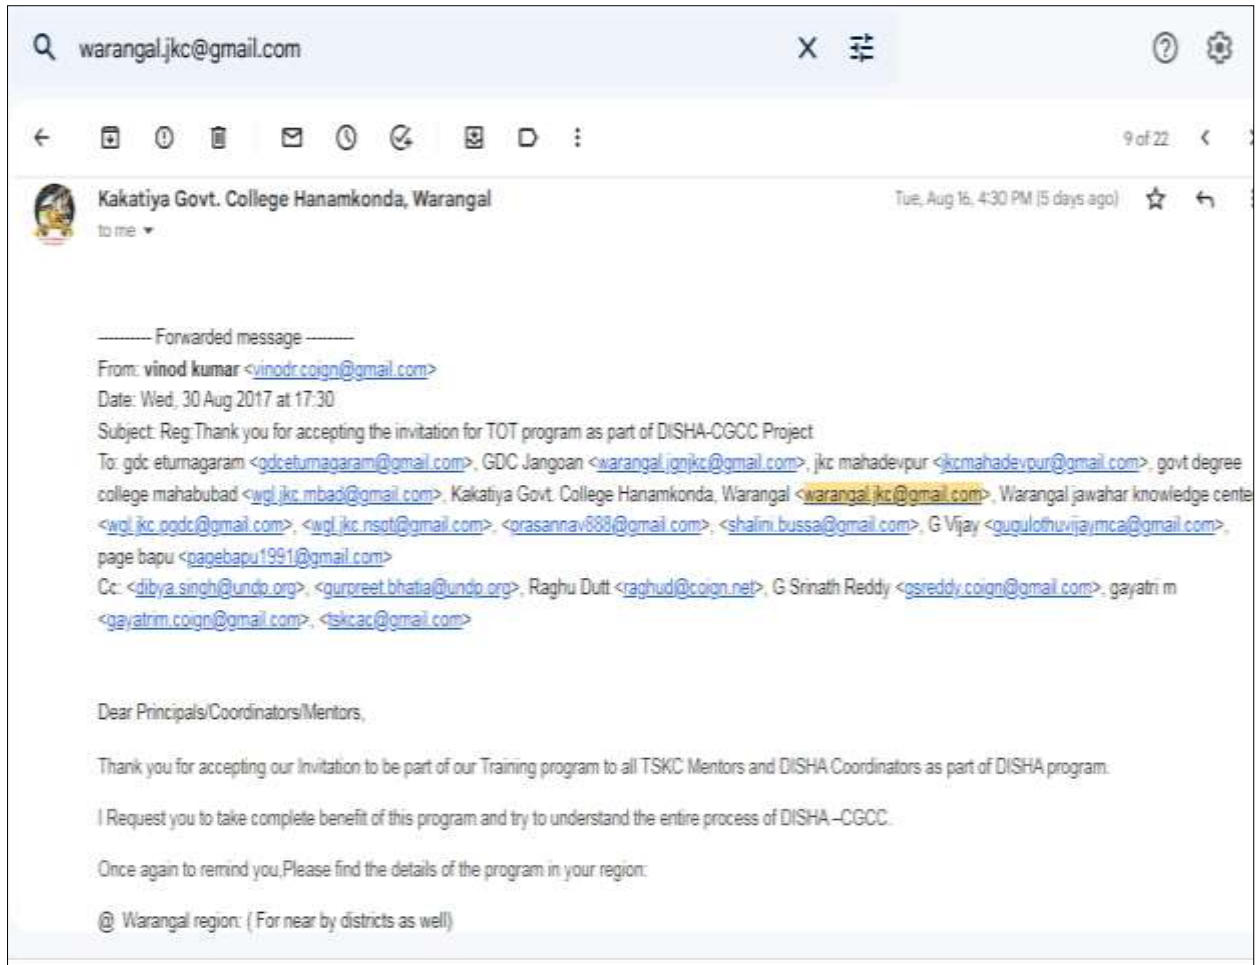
warangal.jkc@gmail.com

9 of 22

Kakatiya Govt. College Hanamkonda, Warangal
to me

Tue, Aug 16, 4:30 PM (5 days ago)

---------- Forwarded message ---------
From: vinod kumar <vinodr.coign@gmail.com>
Date: Wed, 30 Aug 2017 at 17:30
Subject: Reg:Thank you for accepting the invitation for TOT program as part of DISHA-CGCC Project
To: gdc eturnagaram <gdceturnagaram@gmail.com>, GDC Jangoan <warangal.jgnjkc@gmail.com>, jkc mahadevpur <jkcmahadevpur@gmail.com>, govt degree college mahabubad <wgl.jkc.mbad@gmail.com>, Kakatiya Govt. College Hanamkonda, Warangal <warangal.jkc@gmail.com>, Warangal jawahar knowledge cente <wgl.jkc.pgdc@gmail.com>, <wgl.jkc.nsgt@gmail.com>, <prasannav888@gmail.com>, <shalini.bussa@gmail.com>, G Vijay <gugulothuvijaymca@gmail.com>, page bapu <pagebapu1991@gmail.com>
Cc: <dibya.singh@undp.org>, <gurpreet.bhatia@undp.org>, Raghu Dutt <raghud@coign.net>, G Srinath Reddy <gsreddy.coign@gmail.com>, gayatri m <gayatrim.coign@gmail.com>, <tskcac@gmail.com>

Dear Principals/Coordinators/Mentors,

Thank you for accepting our Invitation to be part of our Training program to all TSKC Mentors and DISHA Coordinators as part of DISHA program.

I Request you to take complete benefit of this program and try to understand the entire process of DISHA –CGCC.

Once again to remind you,Please find the details of the program in your region:

@ Warangal region: ( For near by districts as well)